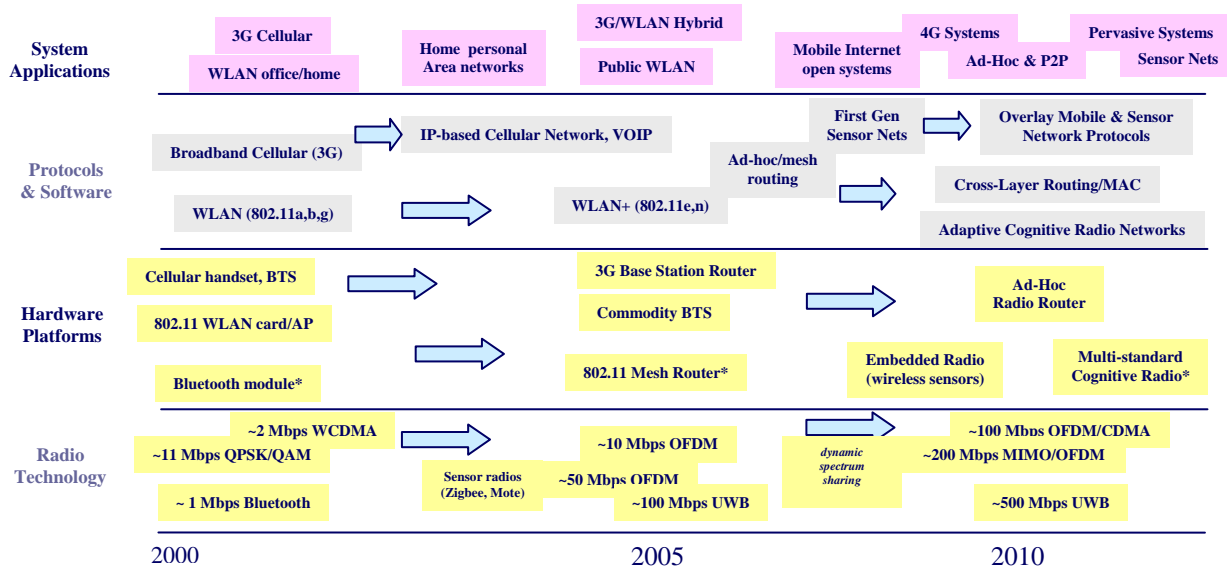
System Applications

3G Cellular

WLAN office/home

Home personal Area networks

3G/WLAN Hybrid

Public WLAN

Mobile Internet open systems

4G Systems

Ad-Hoc & P2P

Pervasive Systems

Sensor Nets

Protocols & Software

Broadband Cellular (3G)

IP-based Cellular Network, VOIP

First Gen Sensor Nets

Overlay Mobile & Sensor Network Protocols

Ad-hoc/mesh routing

WLAN (802.11a,b,g)

WLAN+ (802.11e,n)

Cross-Layer Routing/MAC

Adaptive Cognitive Radio Networks

Hardware Platforms

Cellular handset, BTS

3G Base Station Router

802.11 WLAN card/AP

Commodity BTS

Ad-Hoc Radio Router

Bluetooth module*

802.11 Mesh Router*

Embedded Radio (wireless sensors)

Multi-standard Cognitive Radio*

Radio Technology

~2 Mbps WCDMA

~11 Mbps QPSK/QAM

~ 1 Mbps Bluetooth

Sensor radios (Zigbee, Mote)

~10 Mbps OFDM

~50 Mbps OFDM

~100 Mbps UWB

dynamic spectrum sharing

~100 Mbps OFDM/CDMA

~200 Mbps MIMO/OFDM

~500 Mbps UWB

2000

2005

2010